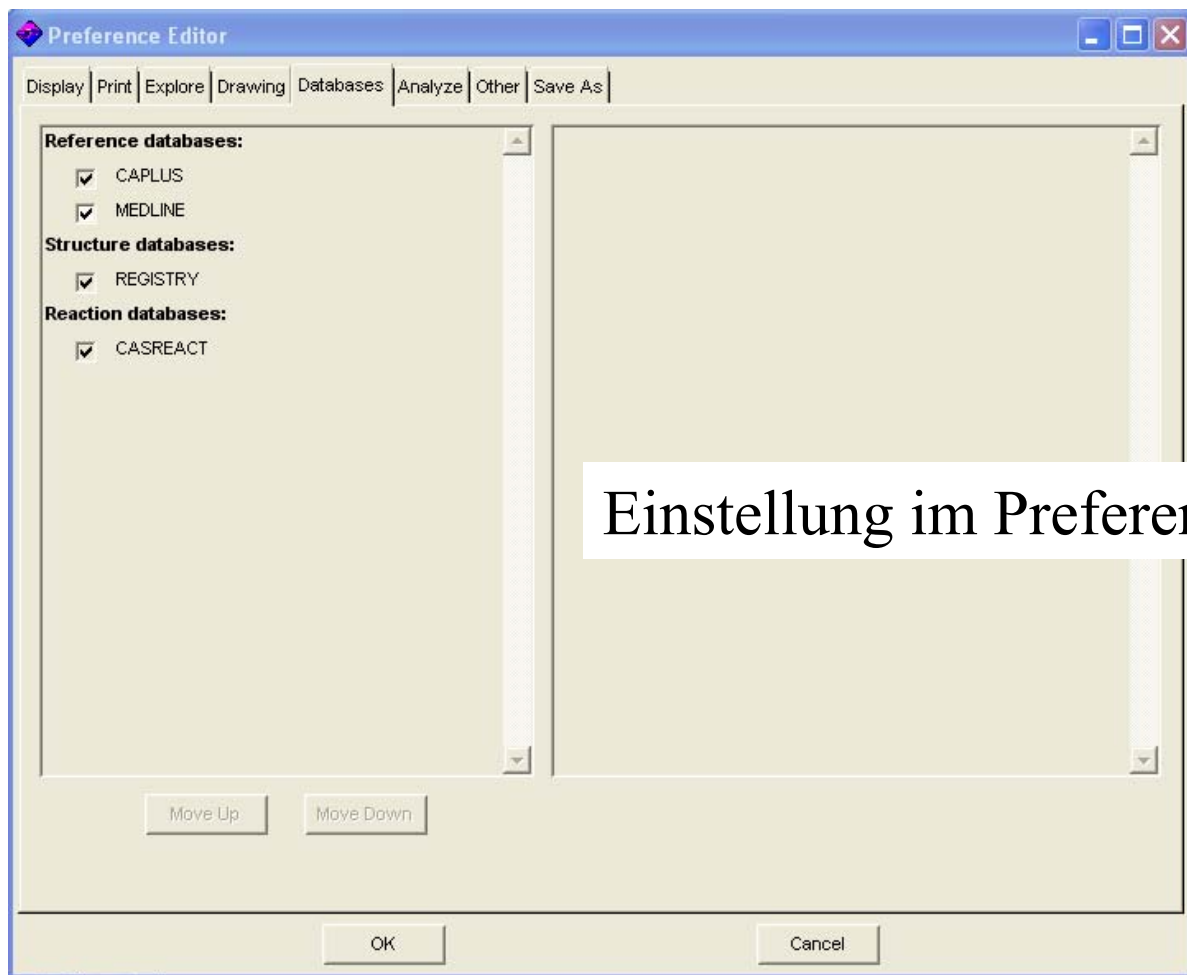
Preference Editor

Display | Print | Explore | Drawing | Databases | Analyze | Other | Save As

Reference databases:
CAPLUS
MEDLINE
Structure databases:
REGISTRY
Reaction databases:
CASREACT

Einstellung im Preferen

Move Up
Move Down

OK
Cancel